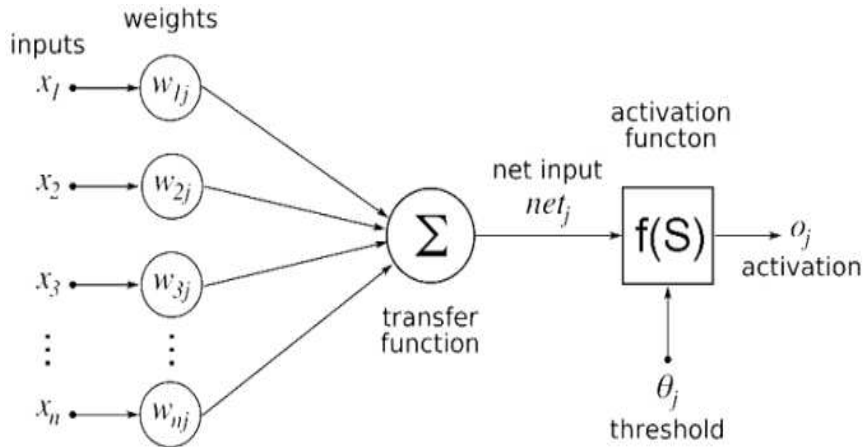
weights

inputs

$x_1$

$w_{1j}$

$x_2$

$w_{2j}$

$x_3$

$w_{3j}$

$\vdots$

$\vdots$

$x_n$

$w_{nj}$

$\Sigma$

transfer function

net input

$net_j$

activation functon

f(S)

$o_j$

activation

$\theta_j$

threshold